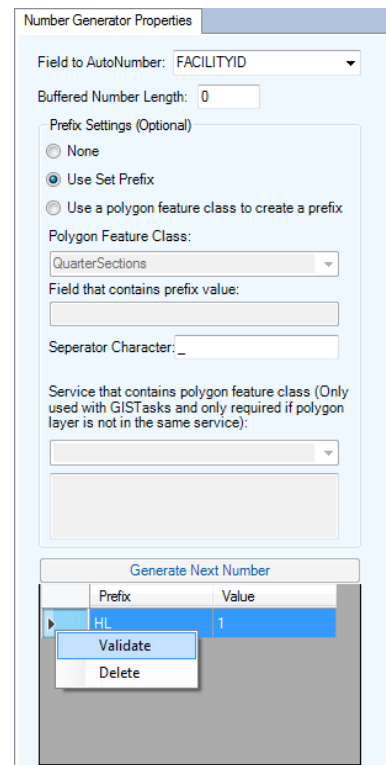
Number Generator Properties

Field to AutoNumber: FACILITYID

Buffered Number Length: 0

Prefix Settings (Optional)

None

Use Set Prefix

Use a polygon feature class to create a prefix

Polygon Feature Class:

QuarterSections

Field that contains prefix value:

Seperator Character: _

Service that contains polygon feature class (Only used with GISTasks and only required if polygon layer is not in the same service):

Generate Next Number

| | Prefix | Value |
|---|---|---|
| ▶ | HL | 1 |

Validate

Delete